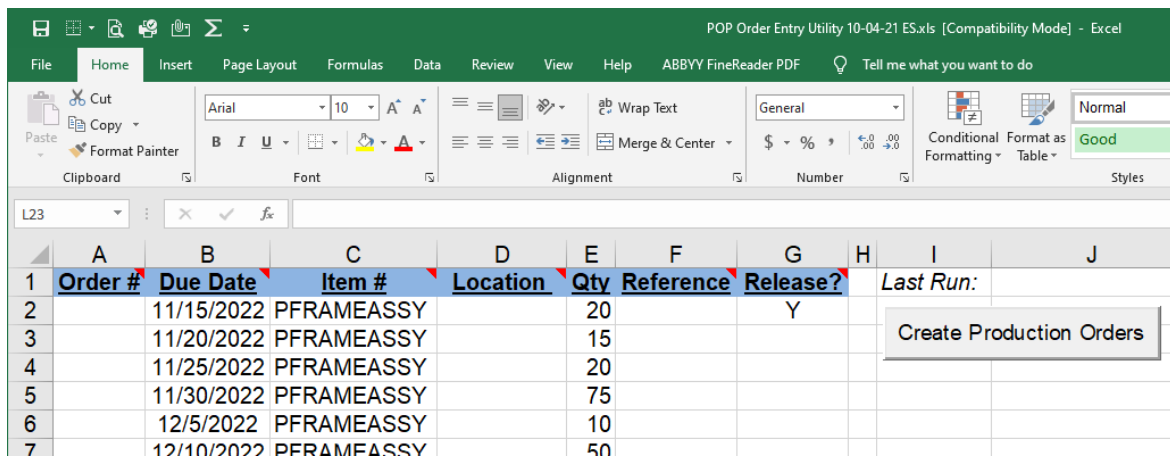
POP Order Entry Utility 10-04-21 ES.xls [Compatibility Mode] - Excel

File Home Insert Page Layout Formulas Data Review View Help ABBYY FineReader PDF Tell me what you want to do

Paste Cut Copy Format Painter Clipboard
Arial 10 A A B I U A Font
Wrap Text Merge & Center Alignment
General $ % , .00 Number
Conditional Formatting Format as Table Normal Good Styles

L23 fx

| | A | B | C | D | E | F | G | H | I | J |
|---|---|---|---|---|---|---|---|---|---|---|
| 1 | Order # | Due Date | Item # | Location | Qty | Reference | Release? | | Last Run: | |
| 2 | | 11/15/2022 | PFRAMEASSY | | 20 | | Y | | | |
| 3 | | 11/20/2022 | PFRAMEASSY | | 15 | | | | | |
| 4 | | 11/25/2022 | PFRAMEASSY | | 20 | | | | | |
| 5 | | 11/30/2022 | PFRAMEASSY | | 75 | | | | | |
| 6 | | 12/5/2022 | PFRAMEASSY | | 10 | | | | | |
| 7 | | 12/10/2022 | PFRAMEASSY | | 50 | | | | | |

Create Production Orders